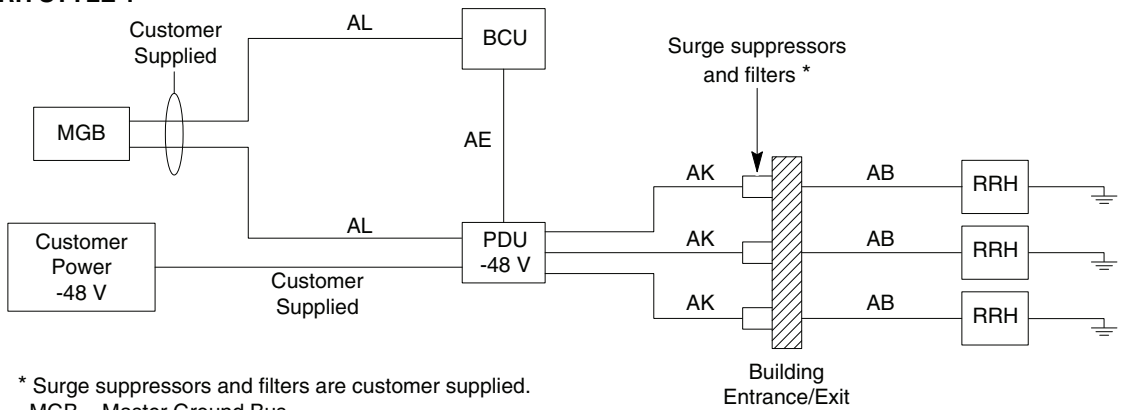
Customer Supplied

AL

BCU

Surge suppressors and filters *

MGB

AE

AK

AB

RRH

AL

Customer Power -48 V

PDU -48 V

AK

AB

RRH

Customer Supplied

AK

AB

RRH

* Surge suppressors and filters are customer supplied.

Building Entrance/Exit